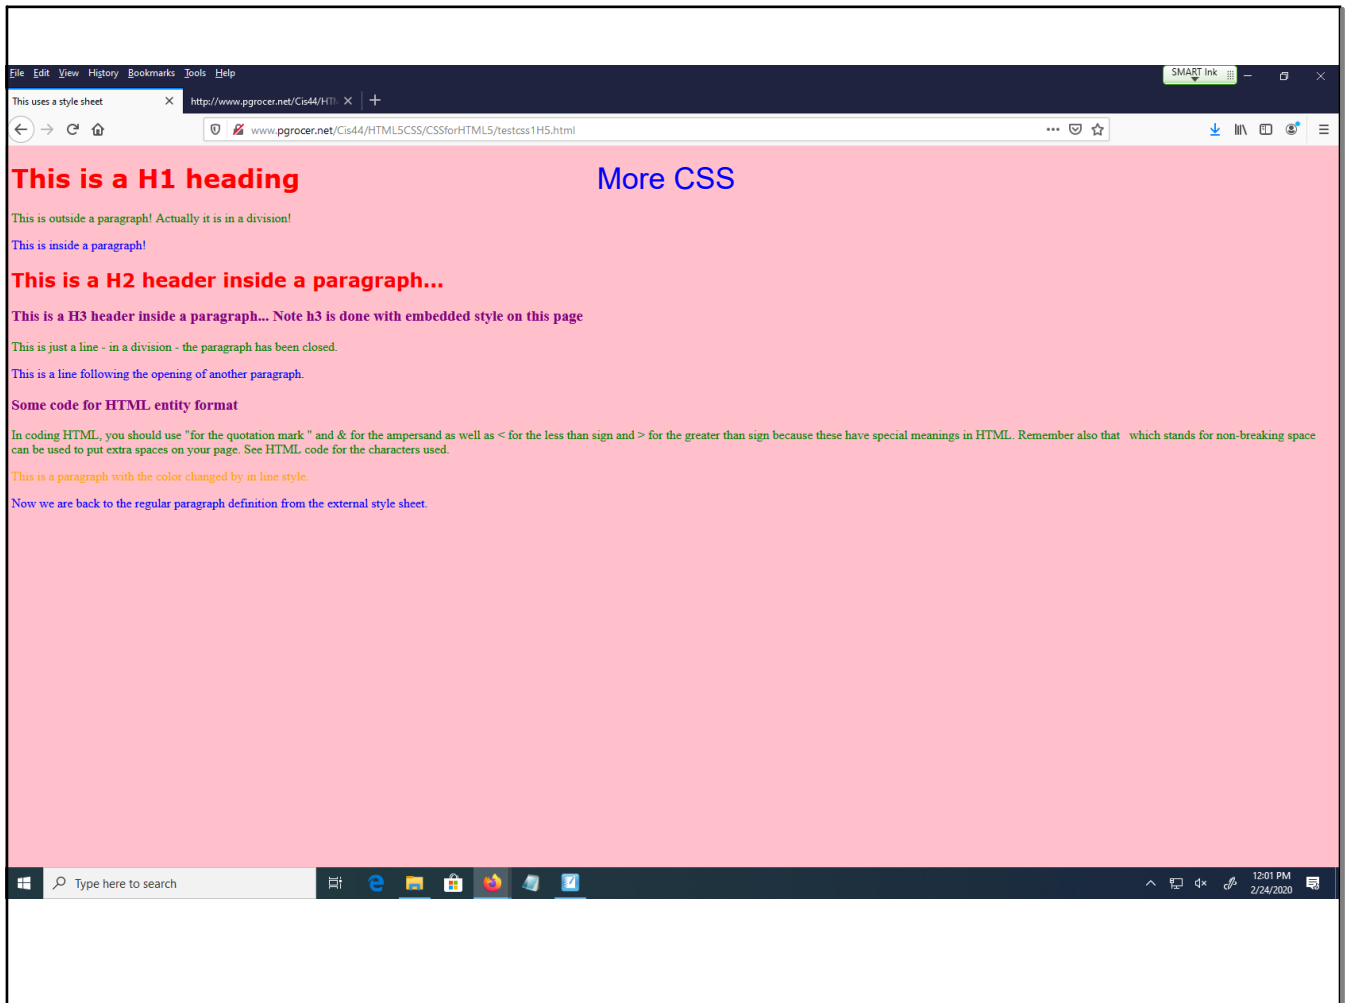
File Edit View History Bookmarks Tools Help

SMART Ink

This uses a style sheet

http://www.pgrocer.net/Cis44/HTI

www.pgrocer.net/Cis44/HTML5CSS/CSSforHTML5/testcss1H5.html

This is a H1 heading

More CSS

This is outside a paragraph! Actually it is in a division!

This is inside a paragraph!

This is a H2 header inside a paragraph...

This is a H3 header inside a paragraph... Note h3 is done with embedded style on this page

This is just a line - in a division - the paragraph has been closed.

This is a line following the opening of another paragraph.

Some code for HTML entity format

In coding HTML, you should use "for the quotation mark " and & for the ampersand as well as < for the less than sign and > for the greater than sign because these have special meanings in HTML. Remember also that which stands for non-breaking space can be used to put extra spaces on your page. See HTML code for the characters used.

This is a paragraph with the color changed by in line style.

Now we are back to the regular paragraph definition from the external style sheet.

Type here to search

12:01 PM
2/24/2020